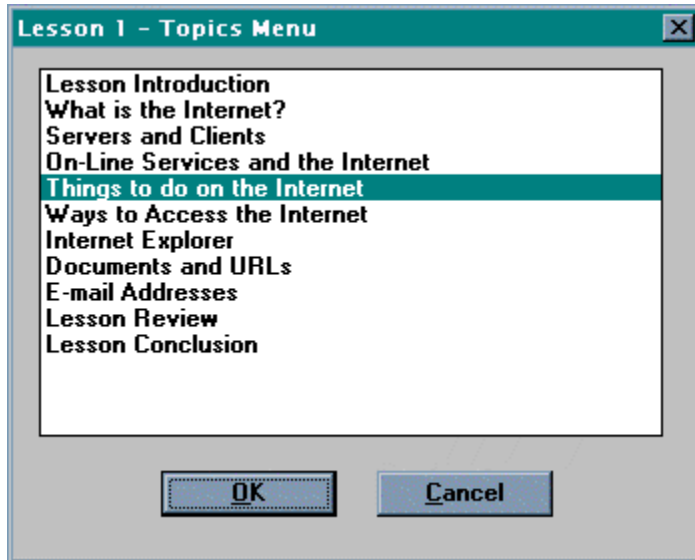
Lesson 1 - Topics Menu

Lesson Introduction
What is the Internet?
Servers and Clients
On-Line Services and the Internet
Things to do on the Internet
Ways to Access the Internet
Internet Explorer
Documents and URLs
E-mail Addresses
Lesson Review
Lesson Conclusion

OK
Cancel